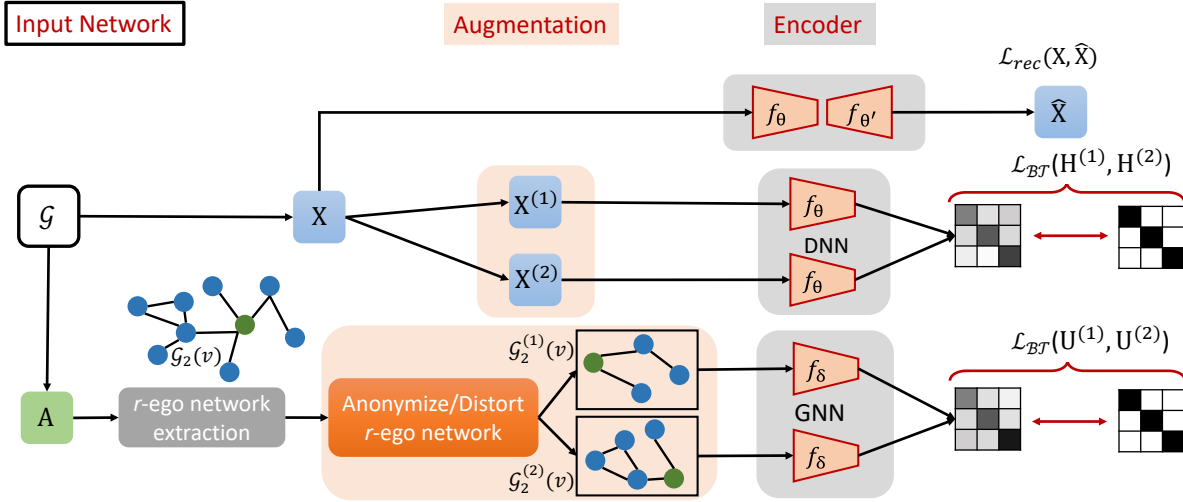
Input Network

Augmentation

Encoder

$\mathcal{L}_{rec}(\mathrm{X}, \widehat{\mathrm{X}})$

$f_\theta$ $f_{\theta'}$

$\widehat{\mathrm{X}}$

$\mathcal{L}_{\mathcal{BT}}(\mathrm{H}^{(1)}, \mathrm{H}^{(2)})$

$\mathcal{G}$

X

$\mathrm{X}^{(1)}$

$\mathrm{X}^{(2)}$

$f_\theta$

DNN

$f_\theta$

$\mathcal{G}_2(v)$

$\mathcal{G}_2^{(1)}(v)$

$\mathcal{L}_{\mathcal{BT}}(\mathrm{U}^{(1)}, \mathrm{U}^{(2)})$

A

$r$-ego network extraction

Anonymize/Distort $r$-ego network

$f_\delta$

GNN

$f_\delta$

$\mathcal{G}_2^{(2)}(v)$